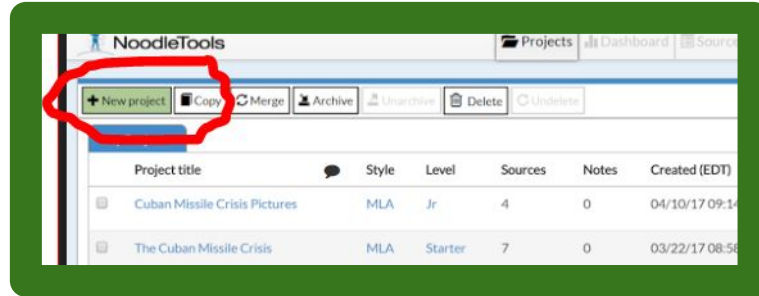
NoodleTools

Projects | Dashboard | Source

+ New project | Copy | Merge | Archive | Unarchive | Delete | Undelete

| | Project title | | Style | Level | Sources | Notes | Created (EDT) |
|---|---|---|---|---|---|---|---|
| | Cuban Missile Crisis Pictures | | MLA | Jr | 4 | 0 | 04/10/17 09:1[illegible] |
| | The Cuban Missile Crisis | | MLA | Starter | 7 | 0 | 03/22/17 08:5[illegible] |